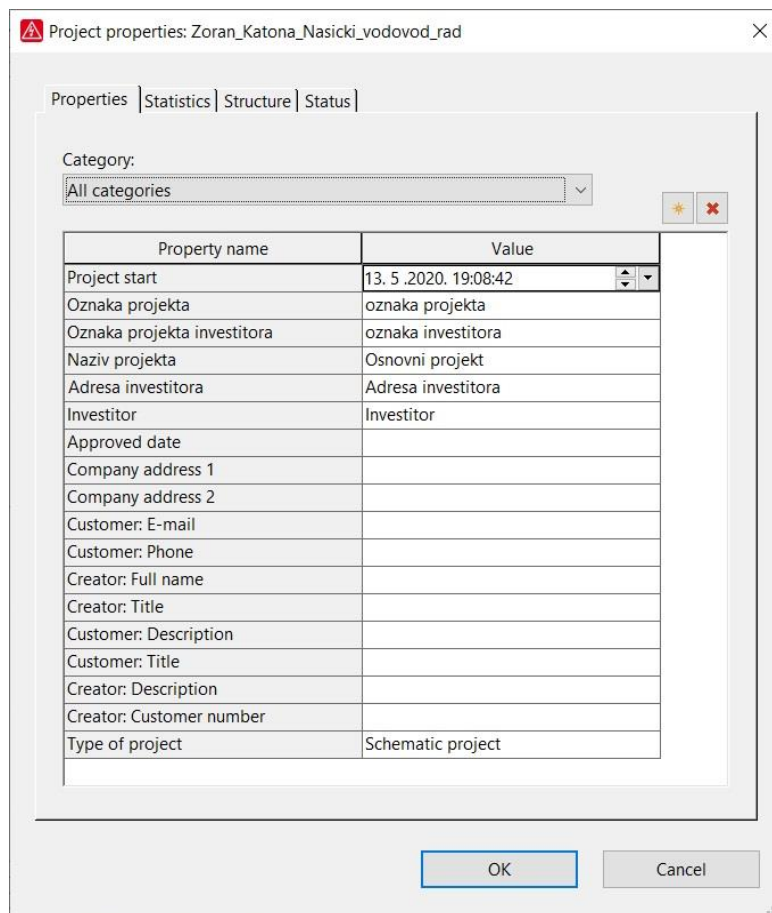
Project properties: Zoran_Katona_Nasicki_vodovod_rad

Properties | Statistics | Structure | Status

Category:
All categories

| Property name | Value |
|---|---|
| Project start | 13. 5 .2020. 19:08:42 |
| Oznaka projekta | oznaka projekta |
| Oznaka projekta investitora | oznaka investitora |
| Naziv projekta | Osnovni projekt |
| Adresa investitora | Adresa investitora |
| Investitor | Investitor |
| Approved date | |
| Company address 1 | |
| Company address 2 | |
| Customer: E-mail | |
| Customer: Phone | |
| Creator: Full name | |
| Creator: Title | |
| Customer: Description | |
| Customer: Title | |
| Creator: Description | |
| Creator: Customer number | |
| Type of project | Schematic project |

OK
Cancel